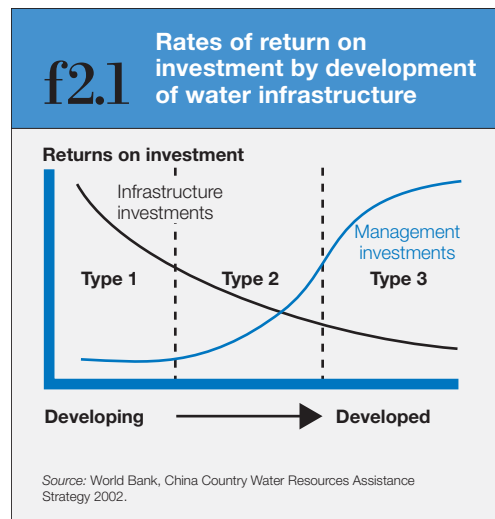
f2.1 Rates of return on investment by development of water infrastructure

Returns on investment

Infrastructure investments

Management investments

Type 1

Type 2

Type 3

Developing

Developed

Source: World Bank, China Country Water Resources Assistance Strategy 2002.